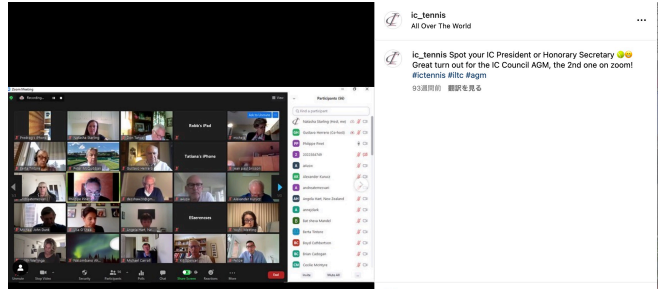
ic_tennis
All Over The World

ic_tennis Spot your IC President or Honorary Secretary 🙂🙂 Great turn out for the IC Council AGM, the 2nd one on zoom! #ictennis #iltc #agm

93週間前 翻訳を見る

Zoom Meeting
Recording...
Robb's iPad
Tatiana's iPhone
Elserenas
Participants (58)
Mute
Stop Video
Security
Participants
Polls
Chat
Share Screen
Reactions
More
End
Invite
Mute All
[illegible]